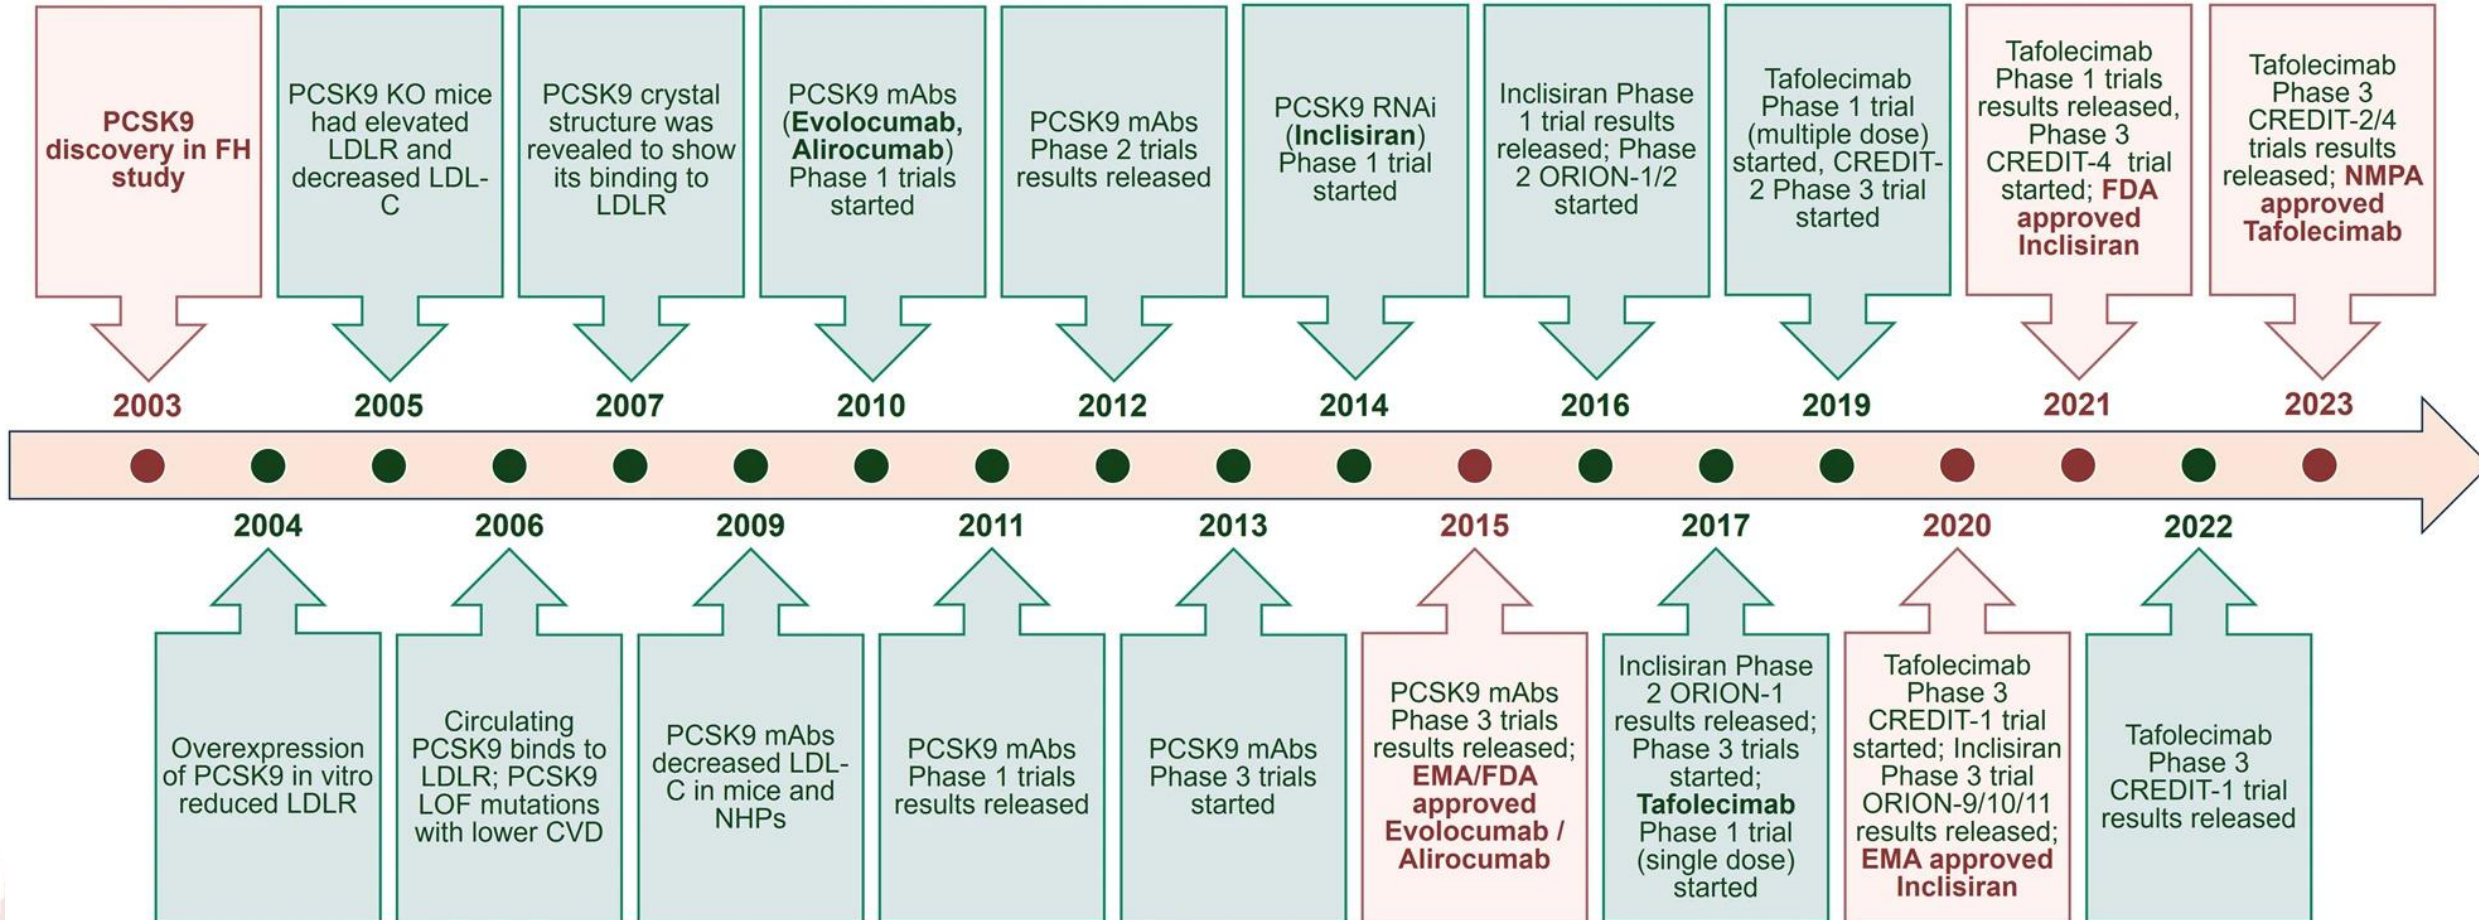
PCSK9 discovery in FH study

PCSK9 KO mice had elevated LDLR and decreased LDL-C

PCSK9 crystal structure was revealed to show its binding to LDLR

PCSK9 mAbs (Evolocumab, Alirocumab) Phase 1 trials started

PCSK9 mAbs Phase 2 trials results released

PCSK9 RNAi (Inclisiran) Phase 1 trial started

Inclisiran Phase 1 trial results released; Phase 2 ORION-1/2 started

Tafolecimab Phase 1 trial (multiple dose) started, CREDIT-2 Phase 3 trial started

Tafolecimab Phase 1 trials results released, Phase 3 CREDIT-4 trial started; FDA approved Inclisiran

Tafolecimab Phase 3 CREDIT-2/4 trials results released; NMPA approved Tafolecimab

2003

2005

2007

2010

2012

2014

2016

2019

2021

2023

2004

2006

2009

2011

2013

2015

2017

2020

2022

Overexpression of PCSK9 in vitro reduced LDLR

Circulating PCSK9 binds to LDLR; PCSK9 LOF mutations with lower CVD

PCSK9 mAbs decreased LDL-C in mice and NHPs

PCSK9 mAbs Phase 1 trials results released

PCSK9 mAbs Phase 3 trials started

PCSK9 mAbs Phase 3 trials results released; EMA/FDA approved Evolocumab / Alirocumab

Inclisiran Phase 2 ORION-1 results released; Phase 3 trials started; Tafolecimab Phase 1 trial (single dose) started

Tafolecimab Phase 3 CREDIT-1 trial started; Inclisiran Phase 3 trial ORION-9/10/11 results released; EMA approved Inclisiran

Tafolecimab Phase 3 CREDIT-1 trial results released